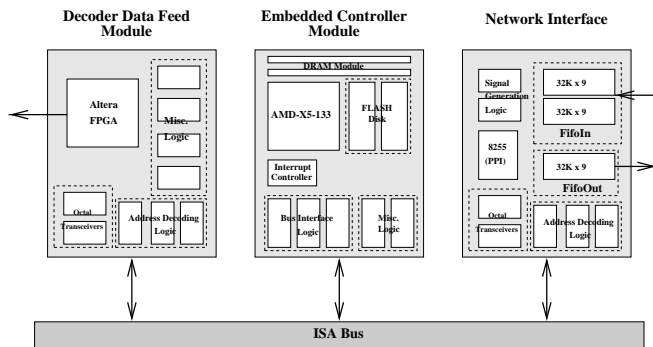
Decoder Data Feed Module

Altera FPGA

Misc. Logic

Octal Transceivers

Address Decoding Logic

Embedded Controller Module

DRAM Module

AMD-X5-133

FLASH Disk

Interrupt Controller

Bus Interface Logic

Misc. Logic

Network Interface

Signal Generation Logic

32K x 9

32K x 9

FifoIn

8255 (PPI)

32K x 9

FifoOut

Octal Transceivers

Address Decoding Logic

ISA Bus